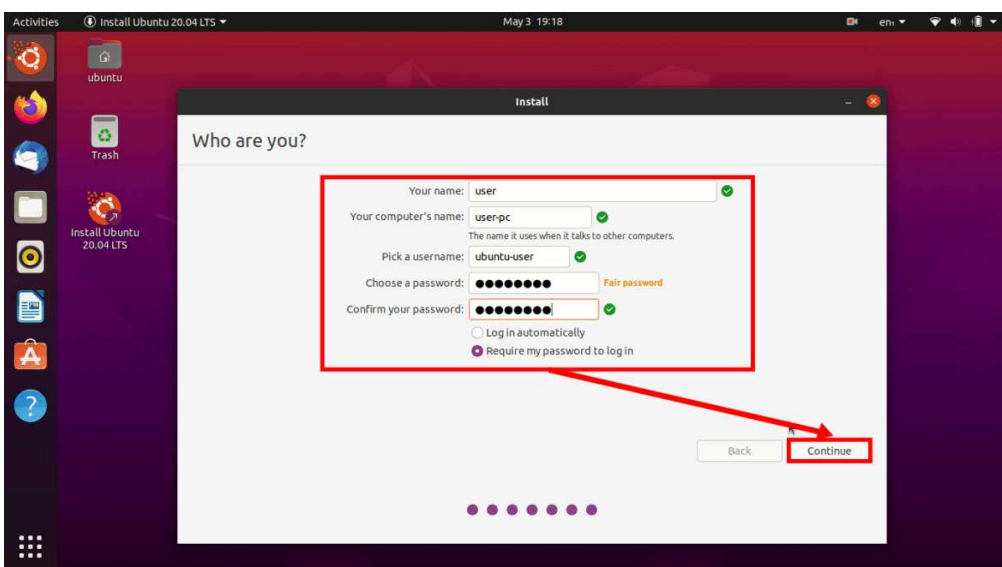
Activities Install Ubuntu 20.04 LTS ▾ May 3 19:18 en ▾

ubuntu

Trash

Install Ubuntu 20.04 LTS

Install

Who are you?

Your name: user

Your computer's name: user-pc

The name it uses when it talks to other computers.

Pick a username: ubuntu-user

Choose a password: ●●●●●●●● Fair password

Confirm your password: ●●●●●●●●

Log in automatically

Require my password to log in

Back Continue